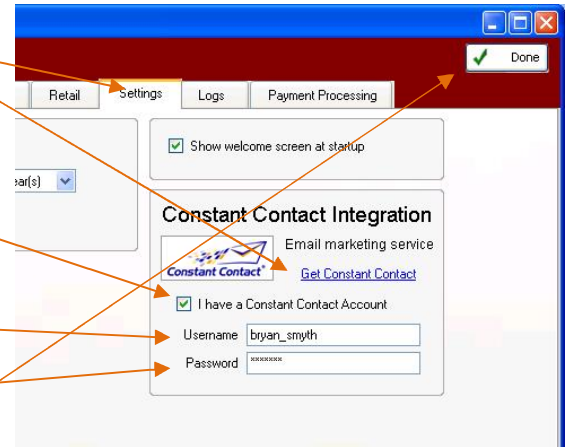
Done

Retail

Settings

Logs

Payment Processing

ear(s)

Show welcome screen at startup

Constant Contact Integration

Constant Contact

Email marketing service

Get Constant Contact

I have a Constant Contact Account

Username bryan_smyth

Password *******